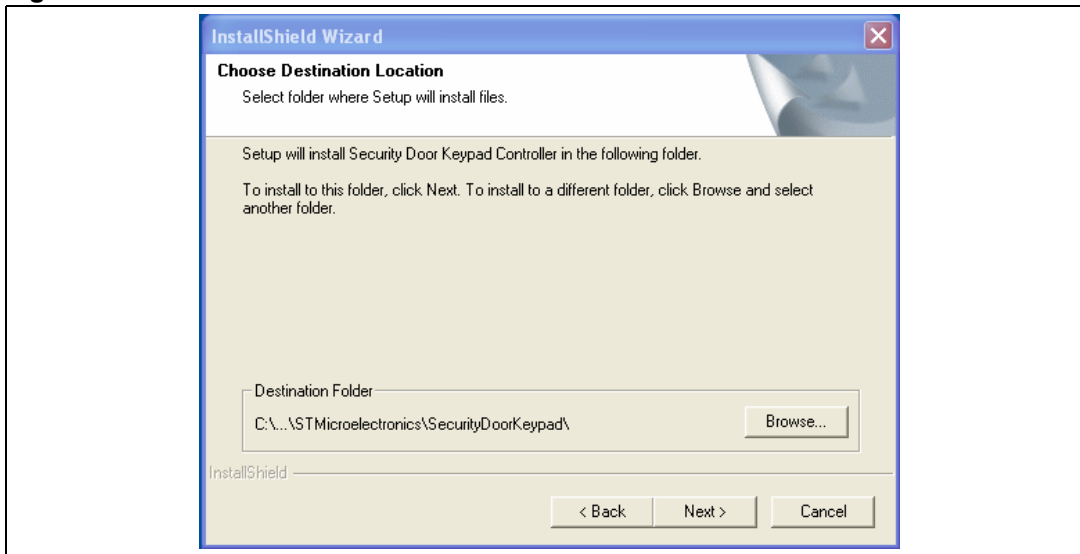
InstallShield Wizard

Choose Destination Location

Select folder where Setup will install files.

Setup will install Security Door Keypad Controller in the following folder.

To install to this folder, click Next. To install to a different folder, click Browse and select another folder.

Destination Folder

C:\...\STMicroelectronics\SecurityDoorKeypad\

Browse...

InstallShield

< Back

Next >

Cancel